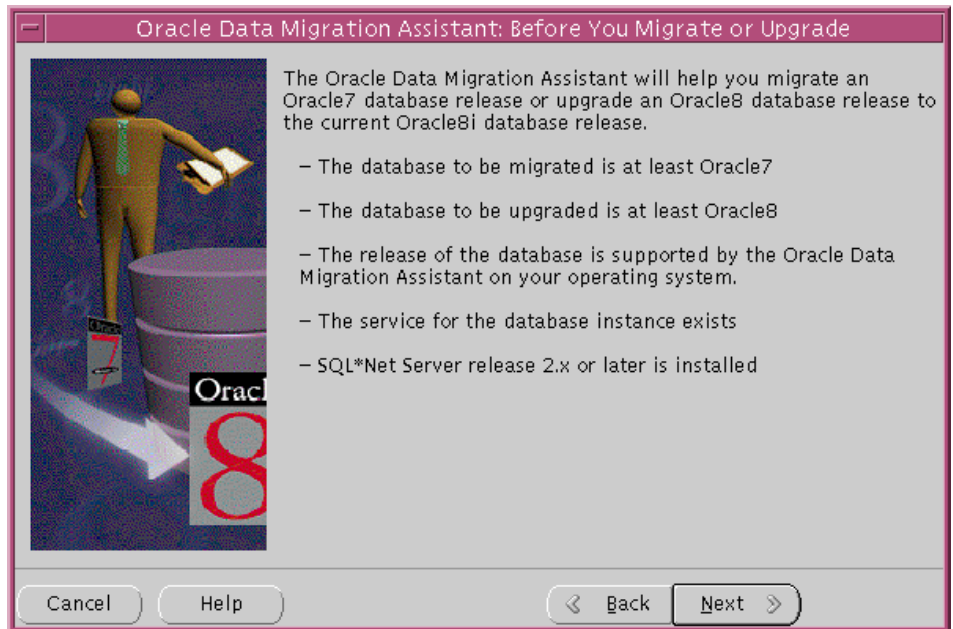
Oracle Data Migration Assistant: Before You Migrate or Upgrade

Oracl
7

Oracl
8

The Oracle Data Migration Assistant will help you migrate an Oracle7 database release or upgrade an Oracle8 database release to the current Oracle8i database release.

– The database to be migrated is at least Oracle7

– The database to be upgraded is at least Oracle8

– The release of the database is supported by the Oracle Data Migration Assistant on your operating system.

– The service for the database instance exists

– SQL*Net Server release 2.x or later is installed

Cancel

Help

Back

Next